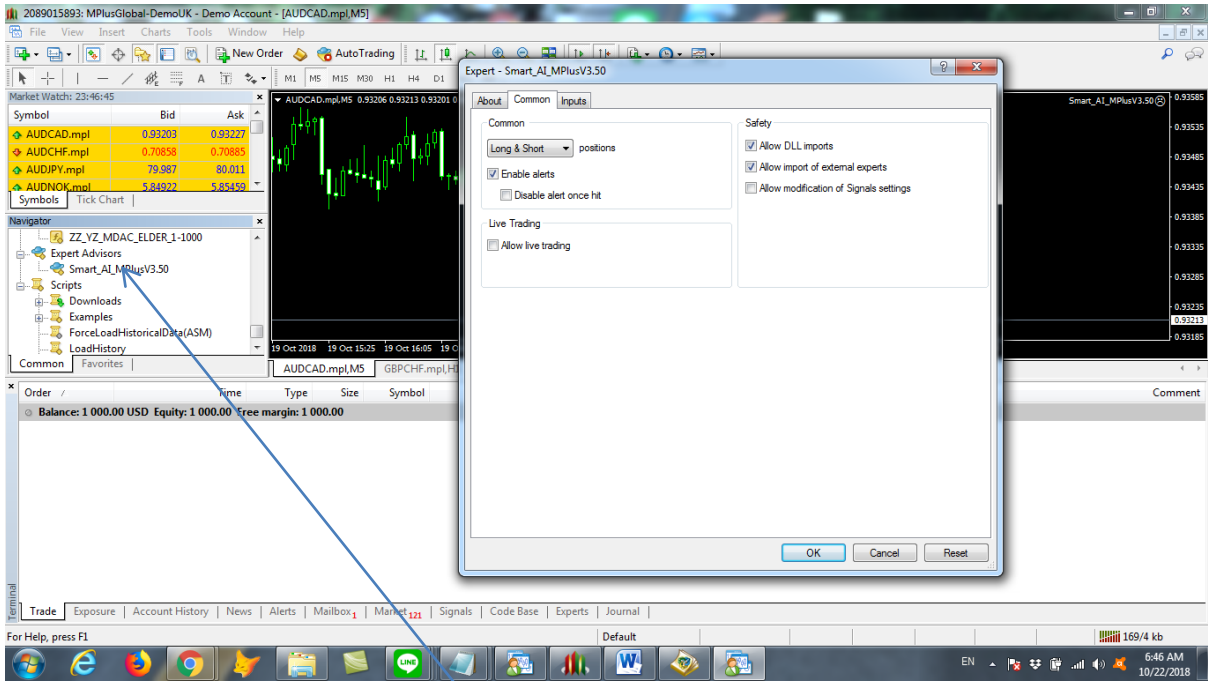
2089015893: MPlusGlobal-DemoUK - Demo Account - [AUDCAD.mpl,M5]

File View Insert Charts Tools Window Help

New Order AutoTrading

M1 M5 M15 M30 H1 H4 D1

Market Watch: 23:46:45

| Symbol | Bid | Ask |
|---|---|---|
| AUDCAD.mpl | 0.93203 | 0.93227 |
| AUDCHF.mpl | 0.70858 | 0.70885 |
| AUDJPY.mpl | 79.987 | 80.011 |
| AUDNOK.mpl | 5.84922 | 5.85459 |

Symbols Tick Chart

Navigator

ZZ_YZ_MDAC_ELDER_1-1000
Expert Advisors
Smart_AI_MPlusV3.50
Scripts
Downloads
Examples
ForceLoadHistoricalData(ASM)
LoadHistory

Common Favorites

AUDCAD.mpl,M5 0.93206 0.93213 0.93201 0

Smart_AI_MPlusV3.50

0.93585
0.93535
0.93485
0.93435
0.93385
0.93335
0.93285
0.93235
0.93213
0.93185

19 Oct 2018 19 Oct 15:25 19 Oct 16:05 19 O

AUDCAD.mpl,M5 GBPCHF.mpl,H

Expert - Smart_AI_MPlusV3.50

About Common Inputs

Common
Long & Short positions
Enable alerts
Disable alert once hit

Live Trading
Allow live trading

Safety
Allow DLL imports
Allow import of external experts
Allow modification of Signals settings

OK Cancel Reset

Order / Time Type Size Symbol Comment

Balance: 1 000.00 USD Equity: 1 000.00 Free margin: 1 000.00

Terminal

Trade Exposure Account History News Alerts Mailbox$_1$ Market$_{121}$ Signals Code Base Experts Journal

For Help, press F1 Default 169/4 kb

EN 6:46 AM 10/22/2018